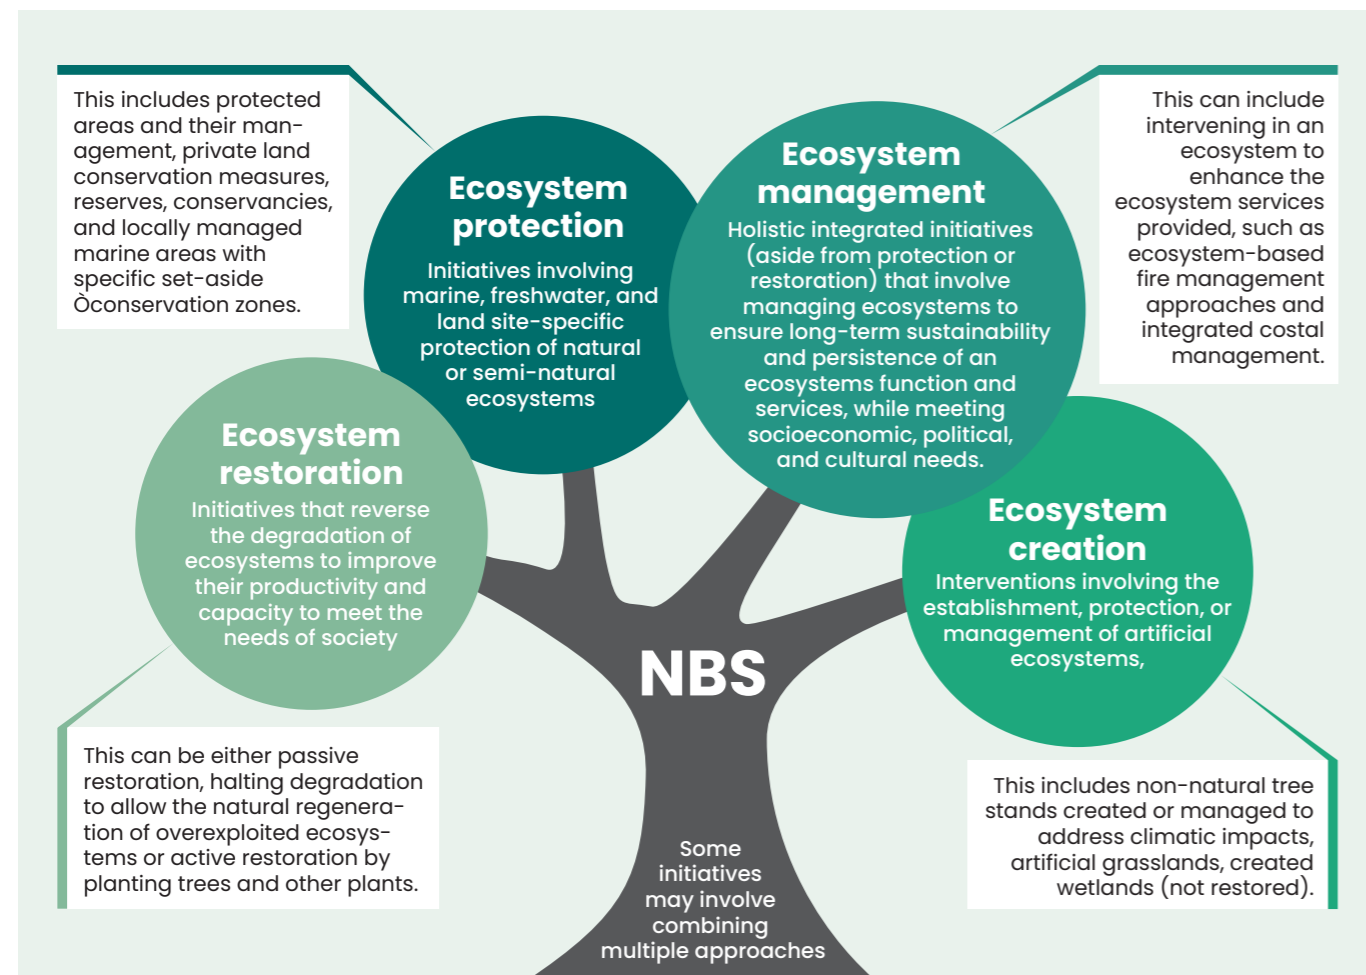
This includes protected areas and their management, private land conservation measures, reserves, conservancies, and locally managed marine areas with specific set-aside Òconservation zones.

Ecosystem protection

Initiatives involving marine, freshwater, and land site-specific protection of natural or semi-natural ecosystems

Ecosystem management

Holistic integrated initiatives (aside from protection or restoration) that involve managing ecosystems to ensure long-term sustainability and persistence of an ecosystems function and services, while meeting socioeconomic, political, and cultural needs.

This can include intervening in an ecosystem to enhance the ecosystem services provided, such as ecosystem-based fire management approaches and integrated costal management.

Ecosystem restoration

Initiatives that reverse the degradation of ecosystems to improve their productivity and capacity to meet the needs of society

Ecosystem creation

Interventions involving the establishment, protection, or management of artificial ecosystems,

NBS

This can be either passive restoration, halting degradation to allow the natural regeneration of overexploited ecosystems or active restoration by planting trees and other plants.

Some initiatives may involve combining multiple approaches

This includes non-natural tree stands created or managed to address climatic impacts, artificial grasslands, created wetlands (not restored).